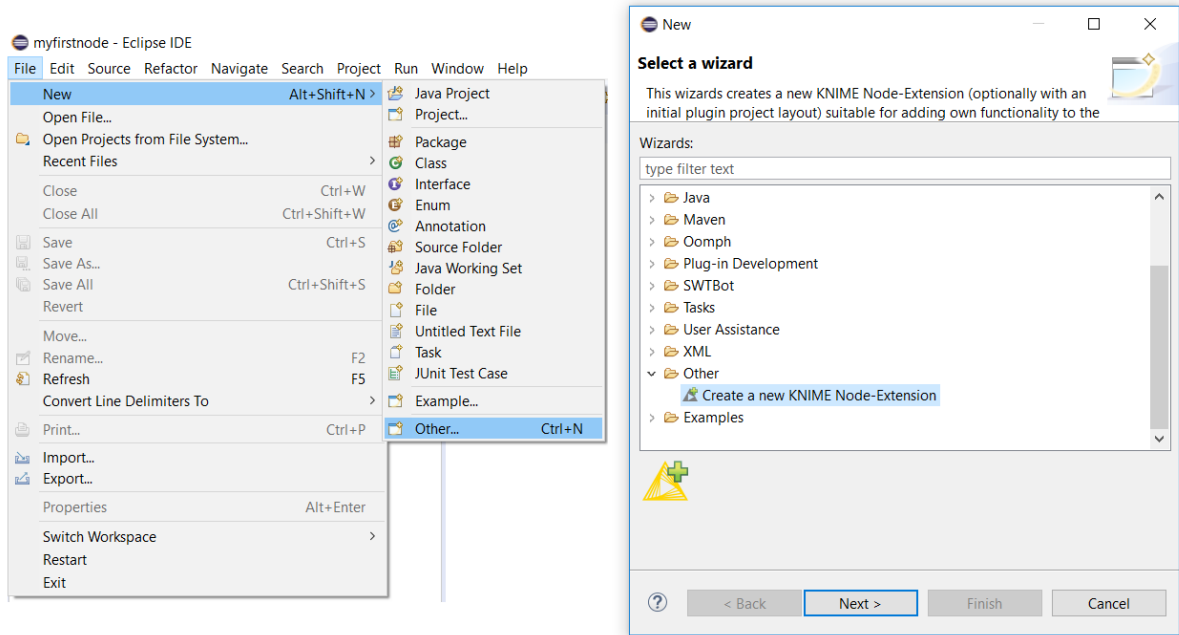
myfirstnode - Eclipse IDE

File Edit Source Refactor Navigate Search Project Run Window Help

New Alt+Shift+N >
Open File...
Open Projects from File System...
Recent Files >
Close Ctrl+W
Close All Ctrl+Shift+W
Save Ctrl+S
Save As...
Save All Ctrl+Shift+S
Revert
Move...
Rename... F2
Refresh F5
Convert Line Delimiters To >
Print... Ctrl+P
Import...
Export...
Properties Alt+Enter
Switch Workspace >
Restart
Exit

Java Project
Project...
Package
Class
Interface
Enum
Annotation
Source Folder
Java Working Set
Folder
File
Untitled Text File
Task
JUnit Test Case
Example...
Other... Ctrl+N

New

Select a wizard

This wizards creates a new KNIME Node-Extension (optionally with an initial plugin project layout) suitable for adding own functionality to the

Wizards:

type filter text

> Java
> Maven
> Oomph
> Plug-in Development
> SWTBot
> Tasks
> User Assistance
> XML
Other
Create a new KNIME Node-Extension
> Examples

?
< Back
Next >
Finish
Cancel